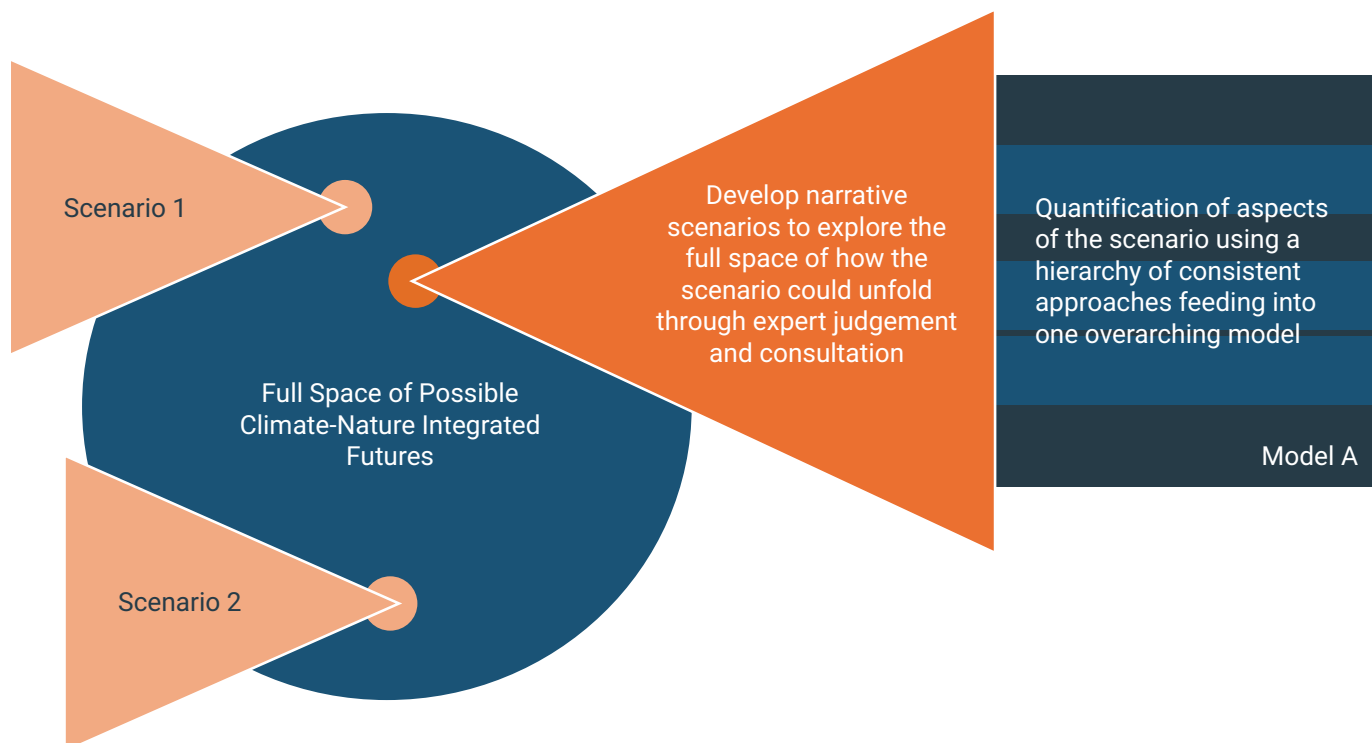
Scenario 1

Full Space of Possible Climate-Nature Integrated Futures

Scenario 2

Develop narrative scenarios to explore the full space of how the scenario could unfold through expert judgement and consultation

Quantification of aspects of the scenario using a hierarchy of consistent approaches feeding into one overarching model

Model A